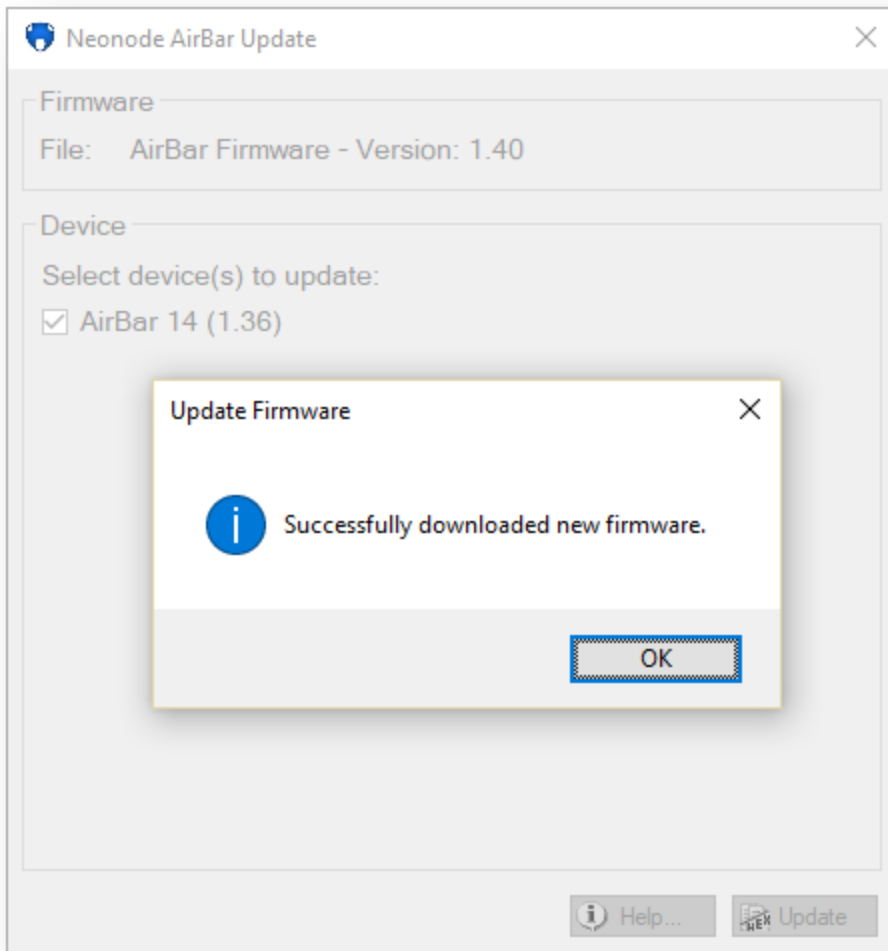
Neonode AirBar Update

Firmware

File: AirBar Firmware - Version: 1.40

Device

Select device(s) to update:

AirBar 14 (1.36)

Update Firmware

Successfully downloaded new firmware.

OK

Help...

HEX

Update